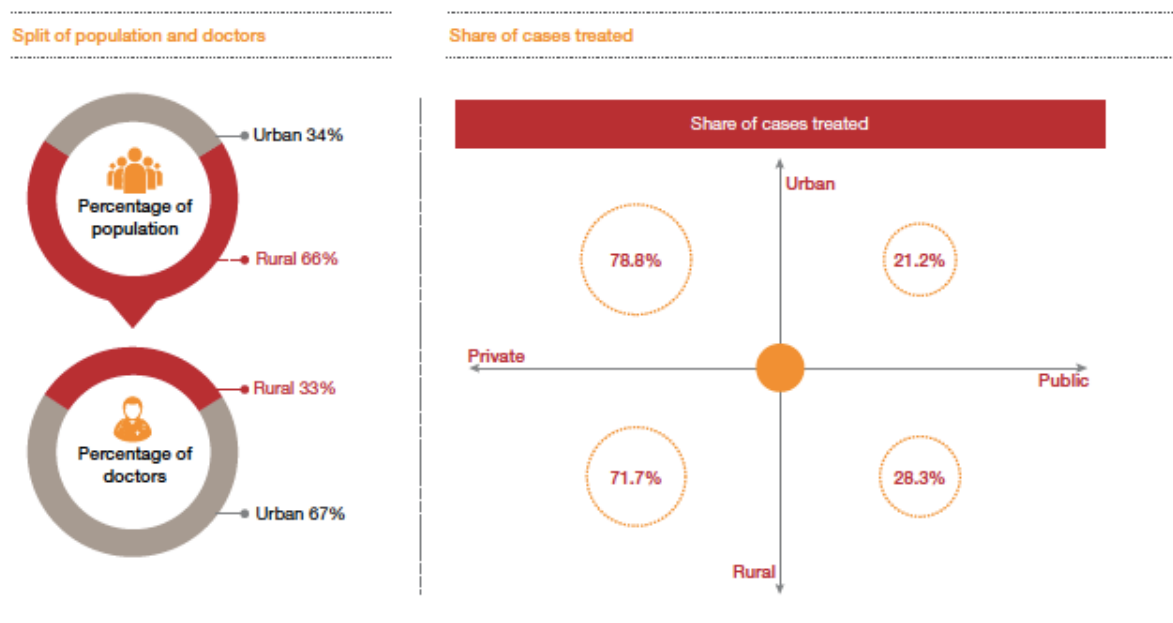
Split of population and doctors

Percentage of population

Urban 34%

Rural 66%

Percentage of doctors

Rural 33%

Urban 67%

Share of cases treated

Share of cases treated

Urban

78.8%

21.2%

Private

Public

71.7%

28.3%

Rural